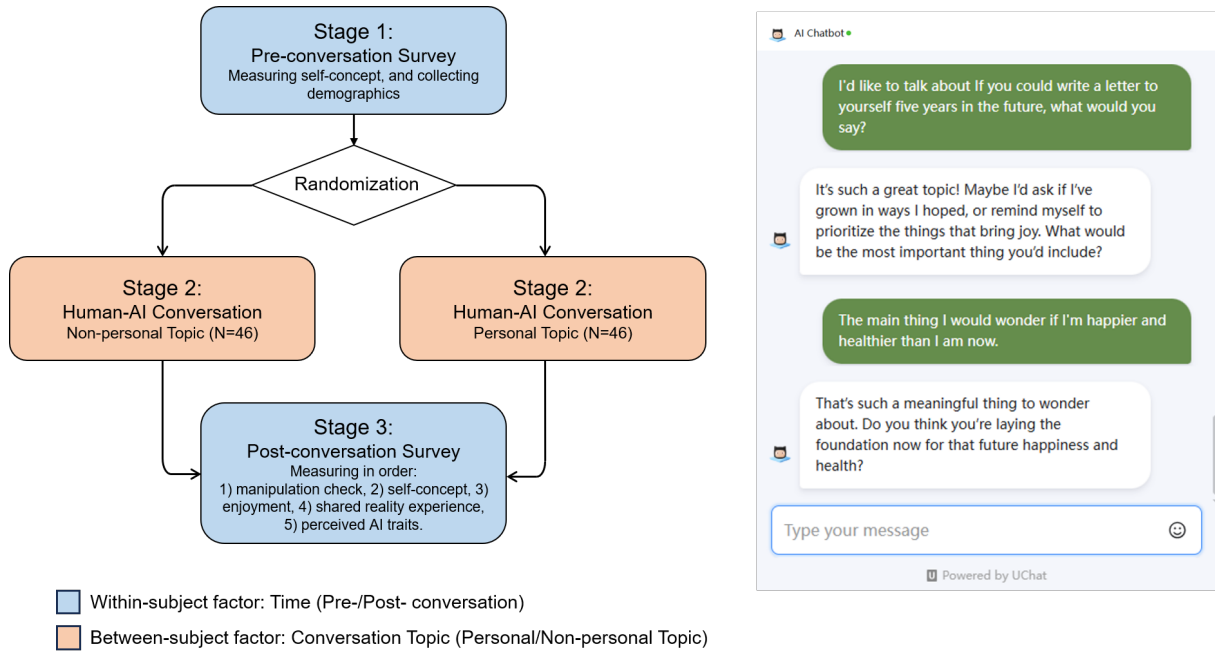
Stage 1:
Pre-conversation Survey
Measuring self-concept, and collecting demographics

Randomization

Stage 2:
Human-AI Conversation
Non-personal Topic (N=46)

Stage 2:
Human-AI Conversation
Personal Topic (N=46)

Stage 3:
Post-conversation Survey
Measuring in order:
1) manipulation check, 2) self-concept, 3) enjoyment, 4) shared reality experience, 5) perceived AI traits.

Within-subject factor: Time (Pre-/Post- conversation)

Between-subject factor: Conversation Topic (Personal/Non-personal Topic)

AI Chatbot

I'd like to talk about If you could write a letter to yourself five years in the future, what would you say?

It's such a great topic! Maybe I'd ask if I've grown in ways I hoped, or remind myself to prioritize the things that bring joy. What would be the most important thing you'd include?

The main thing I would wonder if I'm happier and healthier than I am now.

That's such a meaningful thing to wonder about. Do you think you're laying the foundation now for that future happiness and health?

Type your message

Powered by UChat